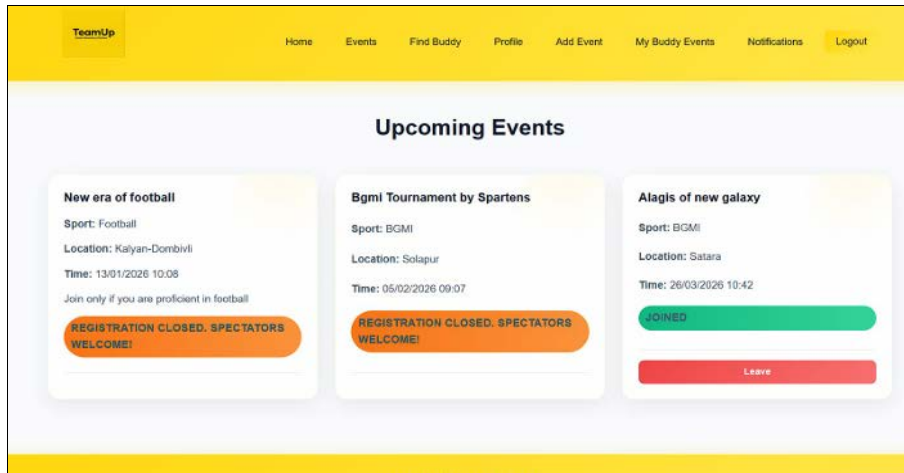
TeamUp

Home Events Find Buddy Profile Add Event My Buddy Events Notifications Logout

Upcoming Events

New era of football

Sport: Football

Location: Kalyan-Dombivli

Time: 13/01/2026 10:08

Join only if you are proficient in football

REGISTRATION CLOSED. SPECTATORS WELCOME!

Bgmi Tournament by Spartens

Sport: BGMI

Location: Solapur

Time: 05/02/2026 09:07

REGISTRATION CLOSED. SPECTATORS WELCOME!

Alagis of new galaxy

Sport: BGMI

Location: Satara

Time: 26/03/2026 10:42

JOINED

Leave